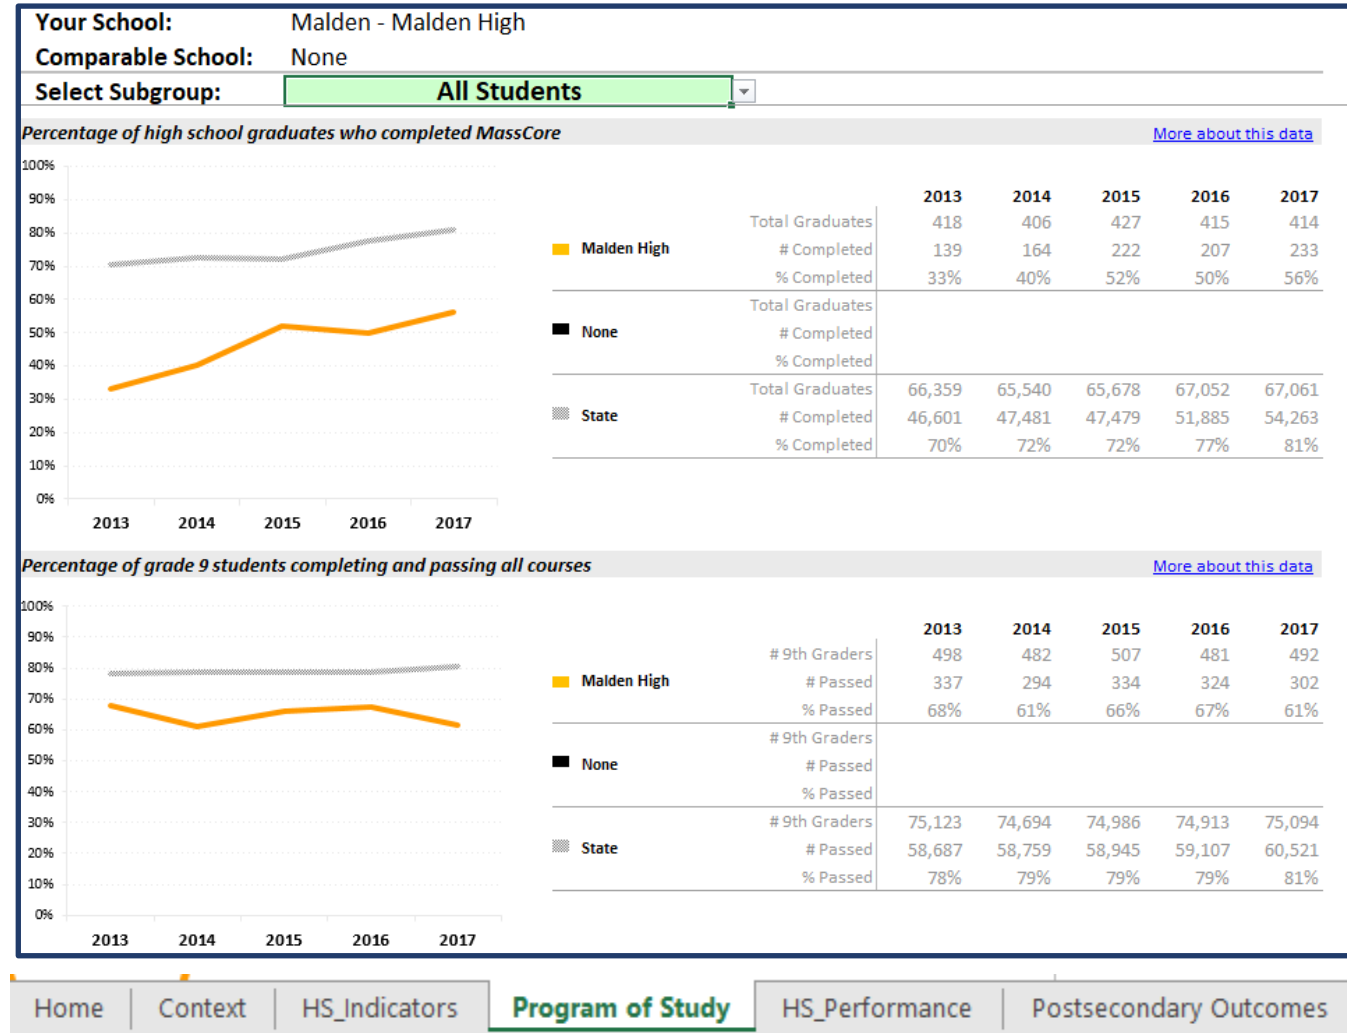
Your School: Malden - Malden High
Comparable School: None
Select Subgroup: All Students

Percentage of high school graduates who completed MassCore

More about this data

100%
90%
80%
70%
60%
50%
40%
30%
20%
10%
0%

2013 2014 2015 2016 2017

| | | 2013 | 2014 | 2015 | 2016 | 2017 |
|---|---|---|---|---|---|---|
| Malden High | Total Graduates | 418 | 406 | 427 | 415 | 414 |
| | # Completed | 139 | 164 | 222 | 207 | 233 |
| | % Completed | 33% | 40% | 52% | 50% | 56% |
| None | Total Graduates | | | | | |
| | # Completed | | | | | |
| | % Completed | | | | | |
| State | Total Graduates | 66,359 | 65,540 | 65,678 | 67,052 | 67,061 |
| | # Completed | 46,601 | 47,481 | 47,479 | 51,885 | 54,263 |
| | % Completed | 70% | 72% | 72% | 77% | 81% |

Percentage of grade 9 students completing and passing all courses

More about this data

100%
90%
80%
70%
60%
50%
40%
30%
20%
10%
0%

2013 2014 2015 2016 2017

| | | 2013 | 2014 | 2015 | 2016 | 2017 |
|---|---|---|---|---|---|---|
| Malden High | # 9th Graders | 498 | 482 | 507 | 481 | 492 |
| | # Passed | 337 | 294 | 334 | 324 | 302 |
| | % Passed | 68% | 61% | 66% | 67% | 61% |
| None | # 9th Graders | | | | | |
| | # Passed | | | | | |
| | % Passed | | | | | |
| State | # 9th Graders | 75,123 | 74,694 | 74,986 | 74,913 | 75,094 |
| | # Passed | 58,687 | 58,759 | 58,945 | 59,107 | 60,521 |
| | % Passed | 78% | 79% | 79% | 79% | 81% |

Home | Context | HS_Indicators | Program of Study | HS_Performance | Postsecondary Outcomes